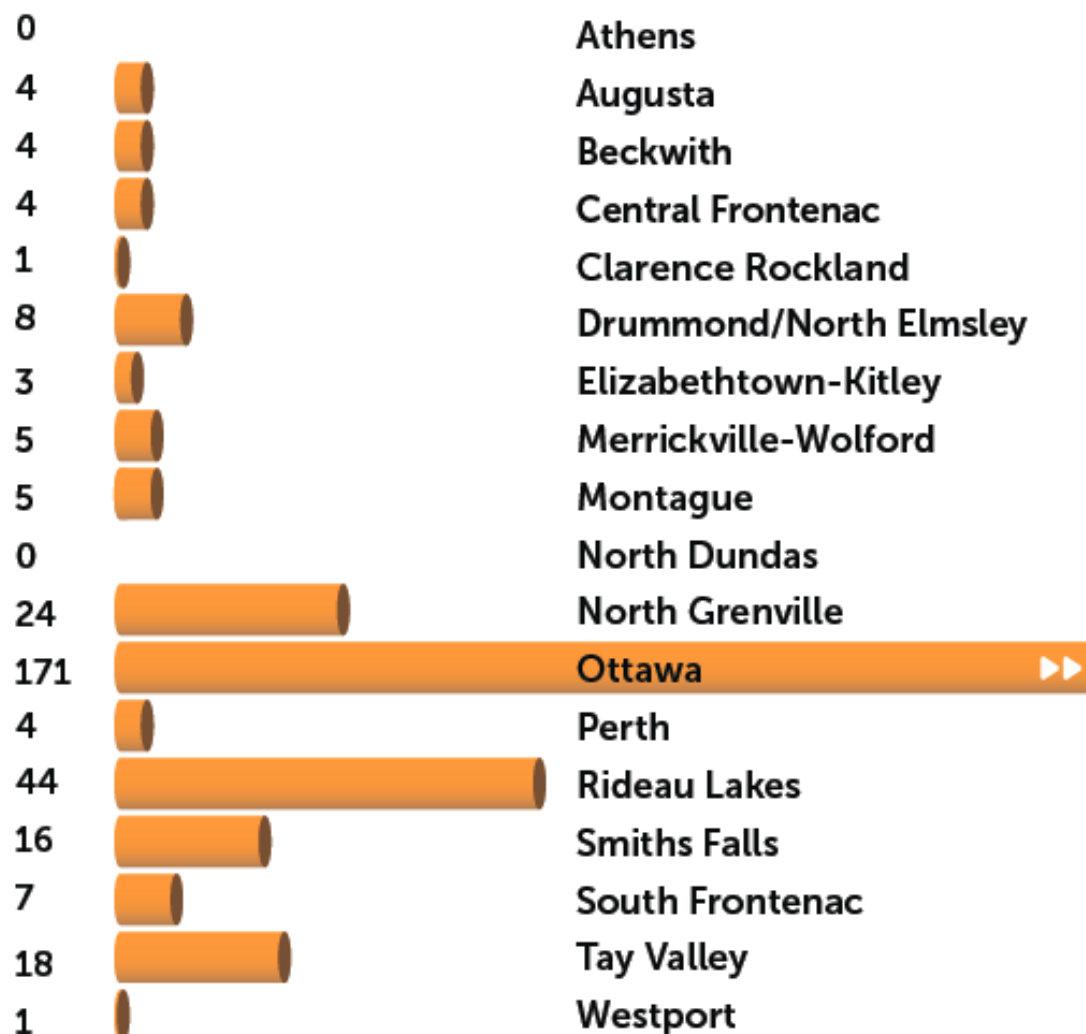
| | |
|---|---|
| 0 | Athens |
| 4 | Augusta |
| 4 | Beckwith |
| 4 | Central Frontenac |
| 1 | Clarence Rockland |
| 8 | Drummond/North Elmsley |
| 3 | Elizabethtown-Kitley |
| 5 | Merrickville-Wolford |
| 5 | Montague |
| 0 | North Dundas |
| 24 | North Grenville |
| 171 | Ottawa |
| 4 | Perth |
| 44 | Rideau Lakes |
| 16 | Smiths Falls |
| 7 | South Frontenac |
| 18 | Tay Valley |
| 1 | Westport |